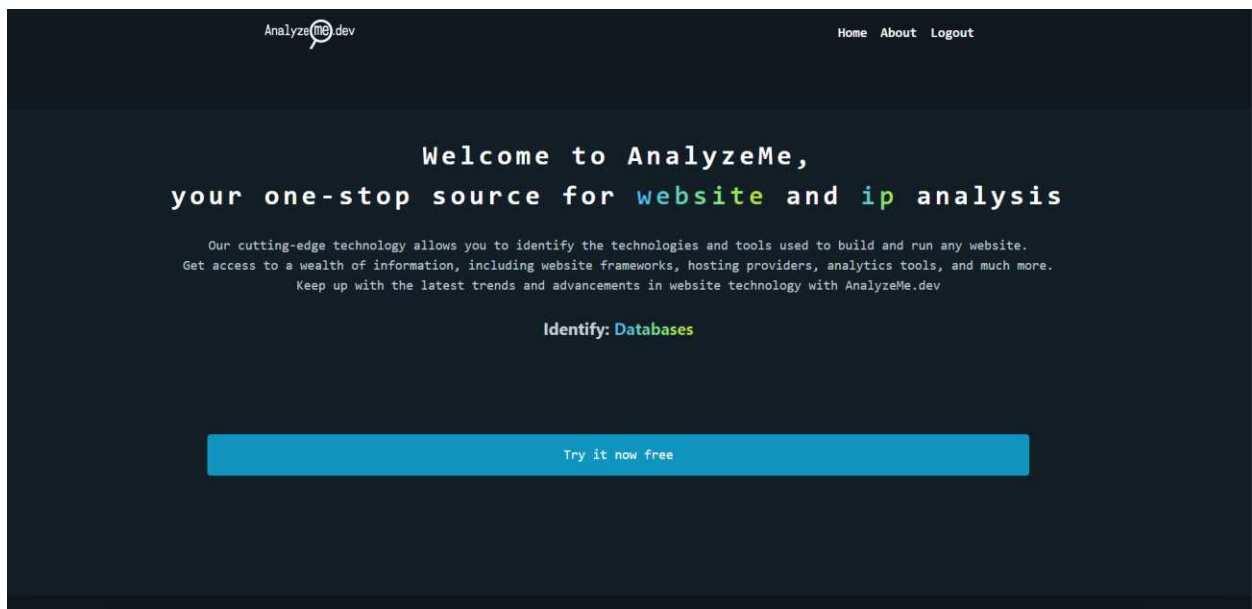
AnalyzeMe.dev

Home About Logout

Welcome to AnalyzeMe,
your one-stop source for website and ip analysis

Our cutting-edge technology allows you to identify the technologies and tools used to build and run any website. Get access to a wealth of information, including website frameworks, hosting providers, analytics tools, and much more. Keep up with the latest trends and advancements in website technology with AnalyzeMe.dev

Identify: Databases

Try it now free